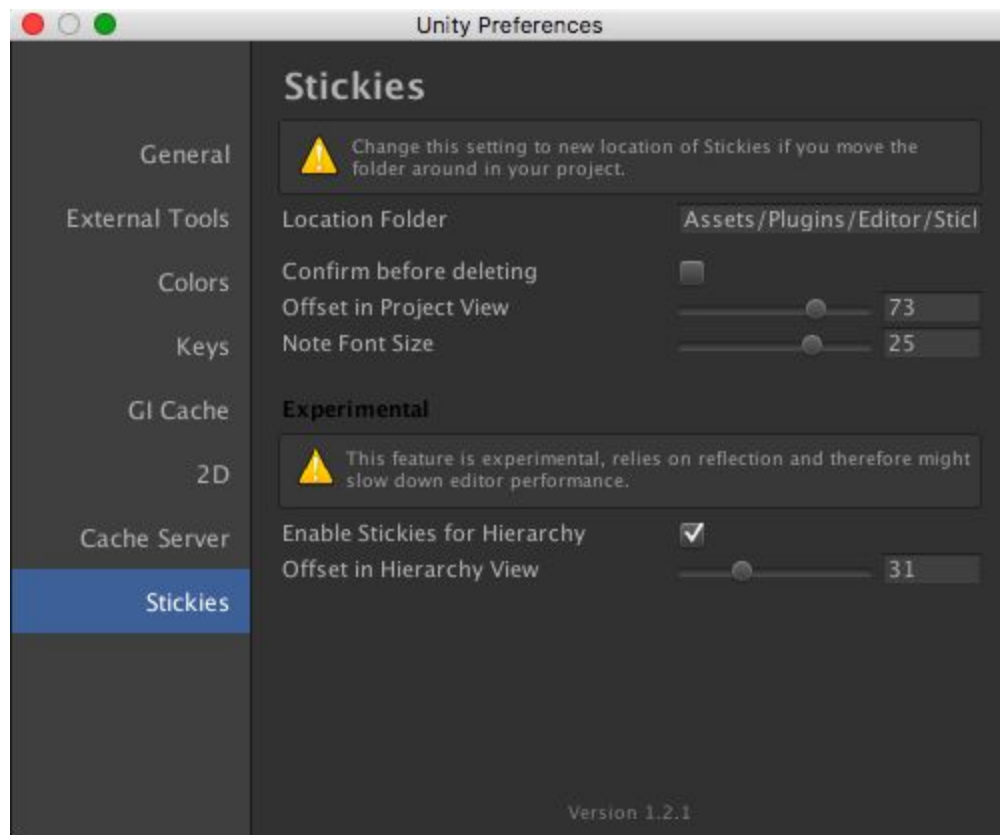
Unity Preferences

General

External Tools

Colors

Keys

GI Cache

2D

Cache Server

Stickies

Stickies

Change this setting to new location of Stickies if you move the folder around in your project.

Location Folder Assets/Plugins/Editor/Sticl

Confirm before deleting

Offset in Project View 73

Note Font Size 25

Experimental

This feature is experimental, relies on reflection and therefore might slow down editor performance.

Enable Stickies for Hierarchy

Offset in Hierarchy View 31

Version 1.2.1